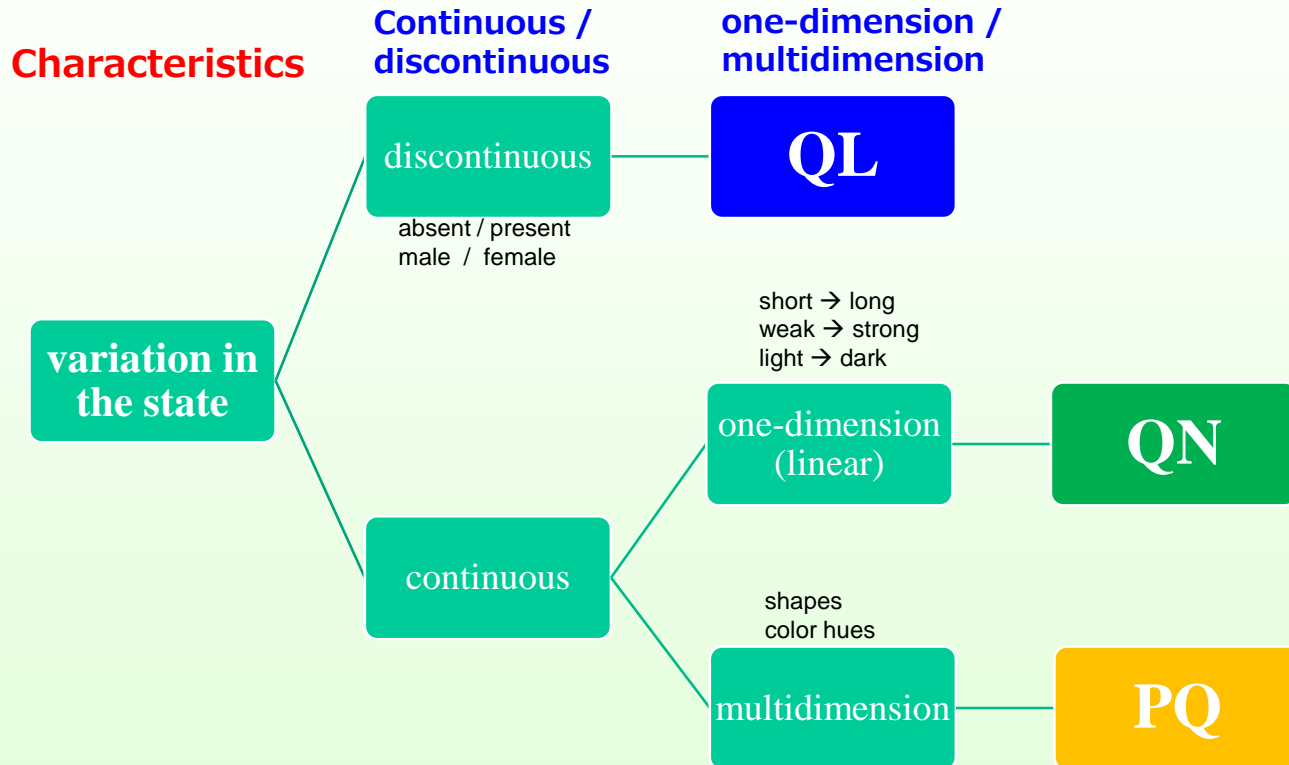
Characteristics

Continuous / discontinuous

one-dimension / multidimension

variation in the state

discontinuous

absent / present
male / female

QL

short → long
weak → strong
light → dark

one-dimension (linear)

QN

continuous

shapes
color hues

multidimension

PQ